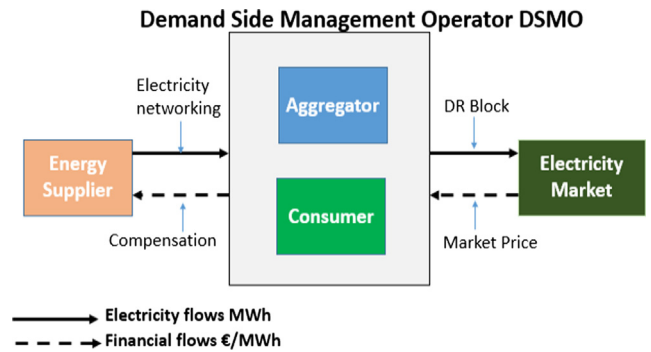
Demand Side Management Operator DSMO

Electricity networking

Aggregator

DR Block

Energy Supplier

Electricity Market

Consumer

Compensation

Market Price

Electricity flows MWh

Financial flows €/MWh